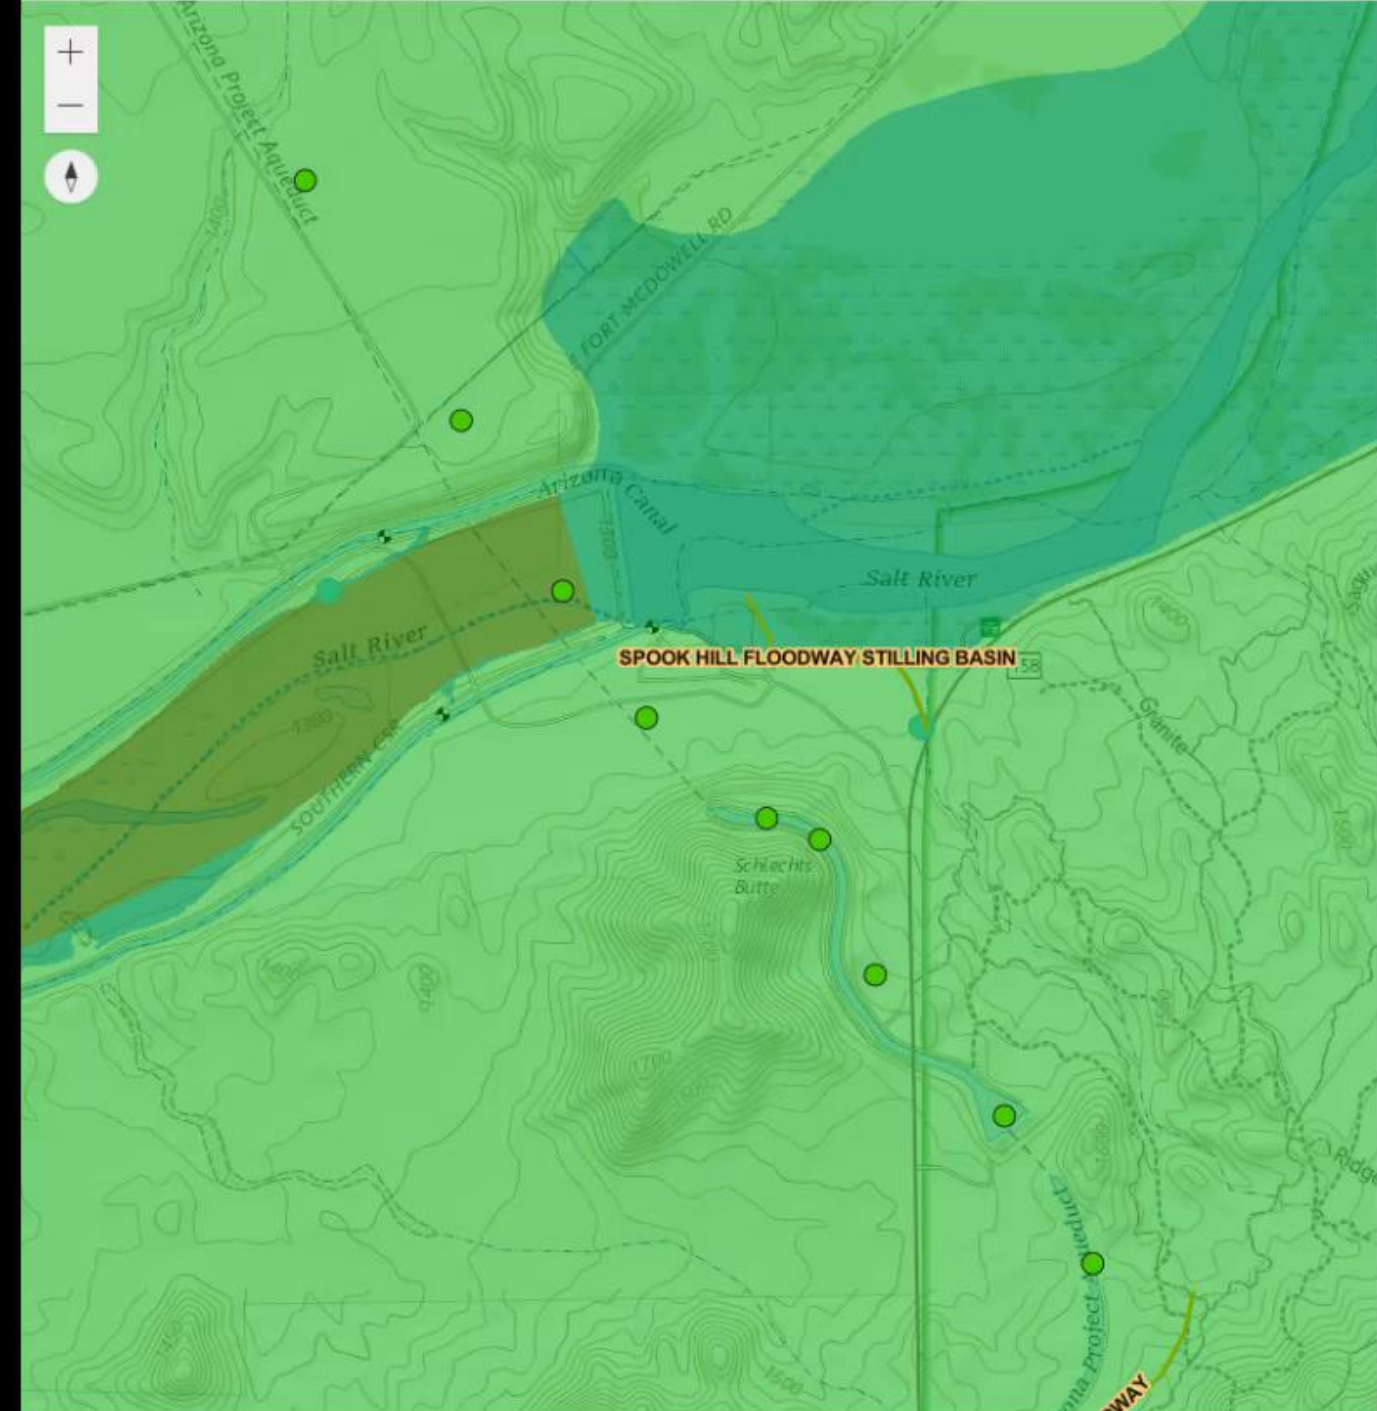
+
−
Arizona Project Aqueduct
FORT MCDOWELL RD
Arizona Canal
Salt River
Salt River
SPOOK HILL FLOODWAY STILLING BASIN
158
SOUTHERN CA
Granite
Schlechts Butte
Ridge
1400
1300
1300
1400
1500
1600
1700
1800
ona Project Aqueduct
WAY